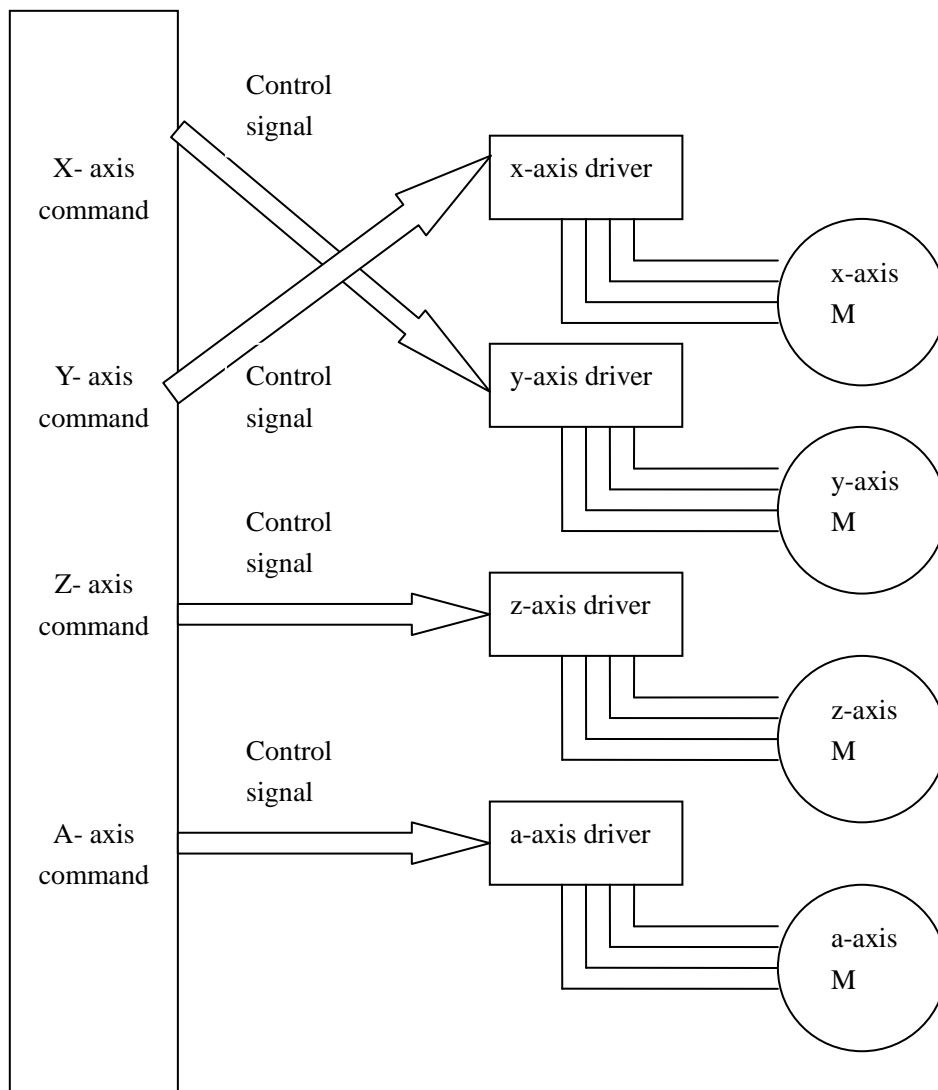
Control signal

X- axis command

x-axis driver

x-axis M

Y- axis command

Control signal

y-axis driver

y-axis M

Control signal

Z- axis command

z-axis driver

z-axis M

Control signal

A- axis command

a-axis driver

a-axis M